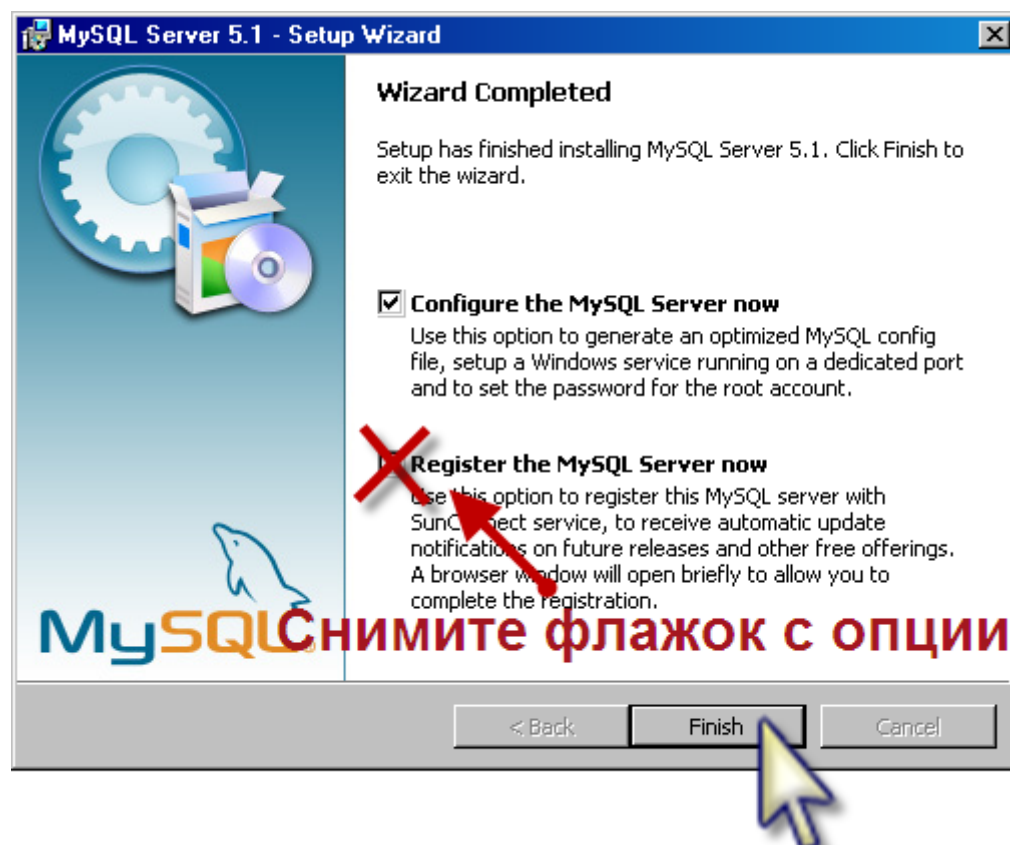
MySQL Server 5.1 - Setup Wizard

Wizard Completed

Setup has finished installing MySQL Server 5.1. Click Finish to exit the wizard.

Configure the MySQL Server now

Use this option to generate an optimized MySQL config file, setup a Windows service running on a dedicated port and to set the password for the root account.

Register the MySQL Server now

Use this option to register this MySQL server with Sun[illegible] service, to receive automatic update notifications on future releases and other free offerings. A browser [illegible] will open briefly to allow you to complete the registration.

MySQL

Снимите флажок с опции

< Back

Finish

Cancel